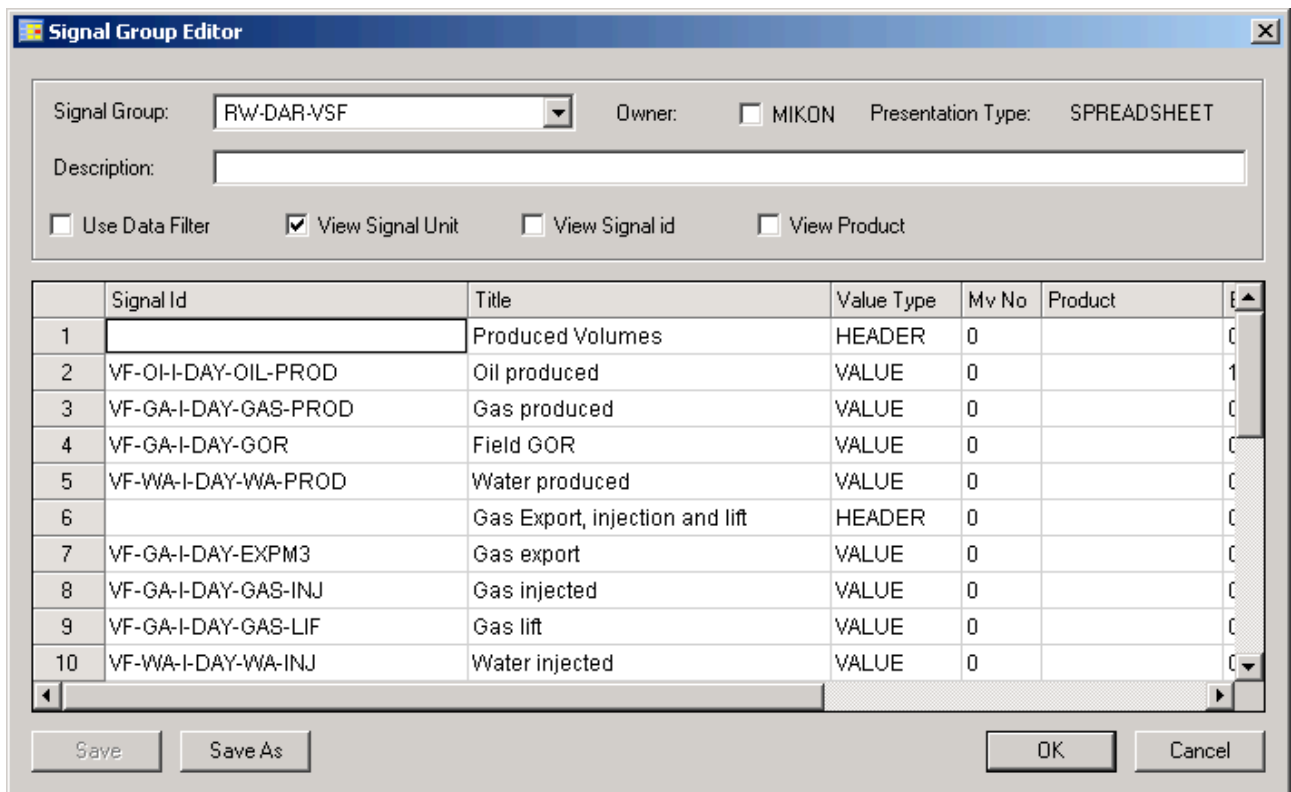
Signal Group Editor

Signal Group: RW-DAR-VSF
Owner: MIKON
Presentation Type: SPREADSHEET
Description:

Use Data Filter
View Signal Unit
View Signal id
View Product

| | Signal Id | Title | Value Type | Mv No | Product | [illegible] |
|---|---|---|---|---|---|---|
| 1 | | Produced Volumes | HEADER | 0 | | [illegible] |
| 2 | VF-OI-I-DAY-OIL-PROD | Oil produced | VALUE | 0 | | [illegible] |
| 3 | VF-GA-I-DAY-GAS-PROD | Gas produced | VALUE | 0 | | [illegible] |
| 4 | VF-GA-I-DAY-GOR | Field GOR | VALUE | 0 | | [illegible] |
| 5 | VF-WA-I-DAY-WA-PROD | Water produced | VALUE | 0 | | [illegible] |
| 6 | | Gas Export, injection and lift | HEADER | 0 | | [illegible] |
| 7 | VF-GA-I-DAY-EXPM3 | Gas export | VALUE | 0 | | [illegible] |
| 8 | VF-GA-I-DAY-GAS-INJ | Gas injected | VALUE | 0 | | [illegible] |
| 9 | VF-GA-I-DAY-GAS-LIF | Gas lift | VALUE | 0 | | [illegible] |
| 10 | VF-WA-I-DAY-WA-INJ | Water injected | VALUE | 0 | | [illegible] |

Save
Save As
OK
Cancel